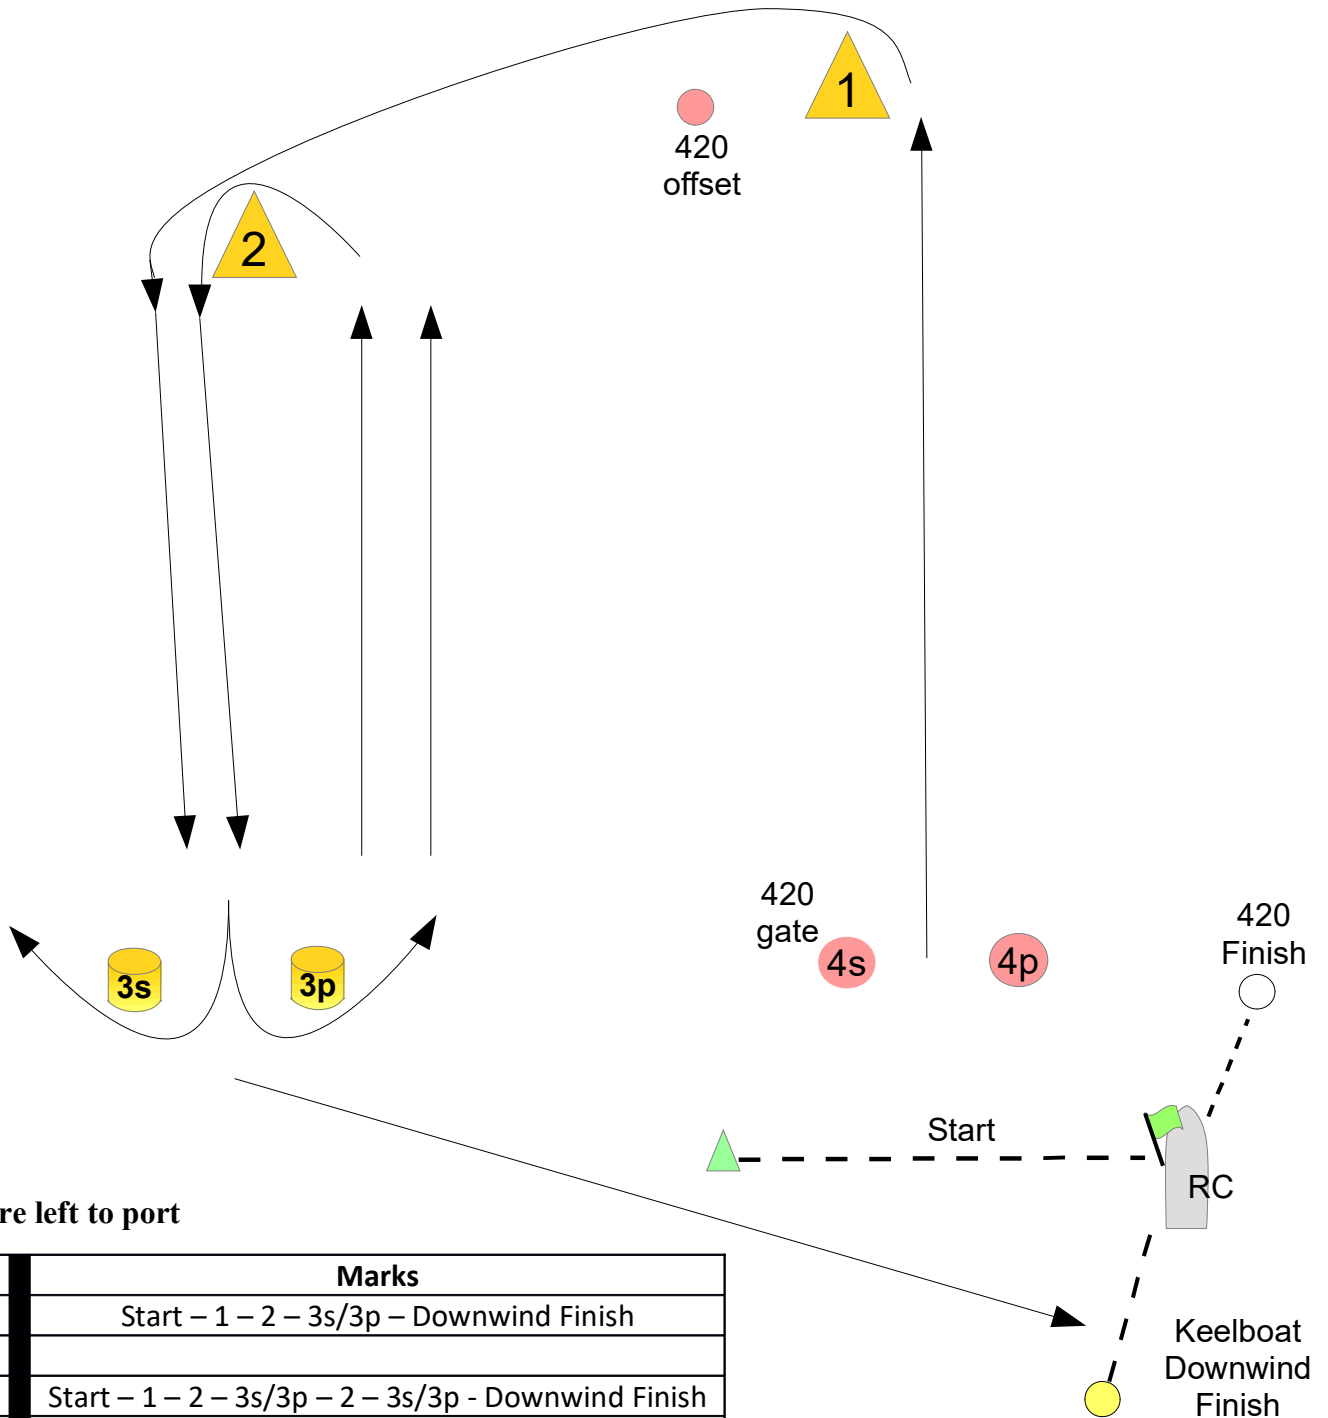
1

420
offset

2

420
gate

4s

4p

420
Finish

3s

3p

Start

RC

Keelboat
Downwind
Finish

re left to port

| Marks |
|---|
| Start – 1 – 2 – 3s/3p – Downwind Finish |
| |
| Start – 1 – 2 – 3s/3p – 2 – 3s/3p - Downwind Finish |